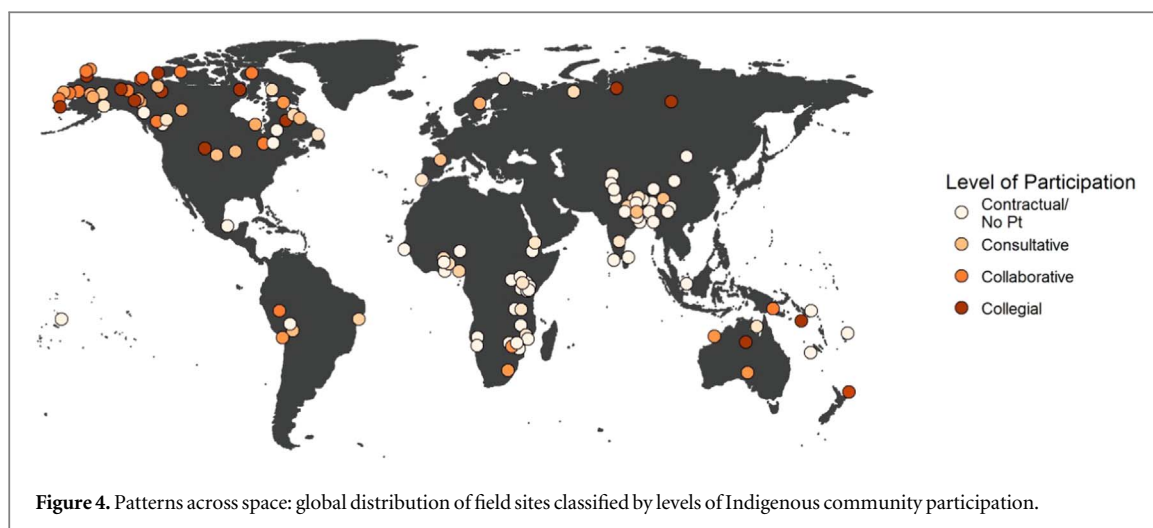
Level of Participation
Contractual/ No Pt
Consultative
Collaborative
Collegial

**Figure 4.** Patterns across space: global distribution of field sites classified by levels of Indigenous community participation.